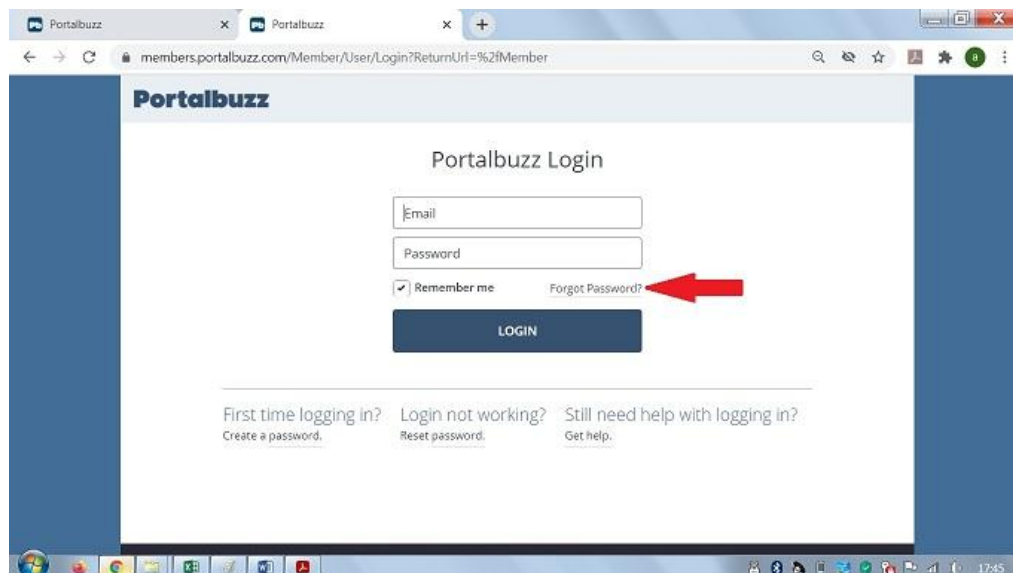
Portalbuzz
Portalbuzz

members.portalbuzz.com/Member/User/Login?ReturnUrl=%2fMember

Portalbuzz

Portalbuzz Login

Email

Password

Remember me

Forgot Password?

LOGIN

First time logging in?
Create a password.

Login not working?
Reset password.

Still need help with logging in?
Get help.

17:45